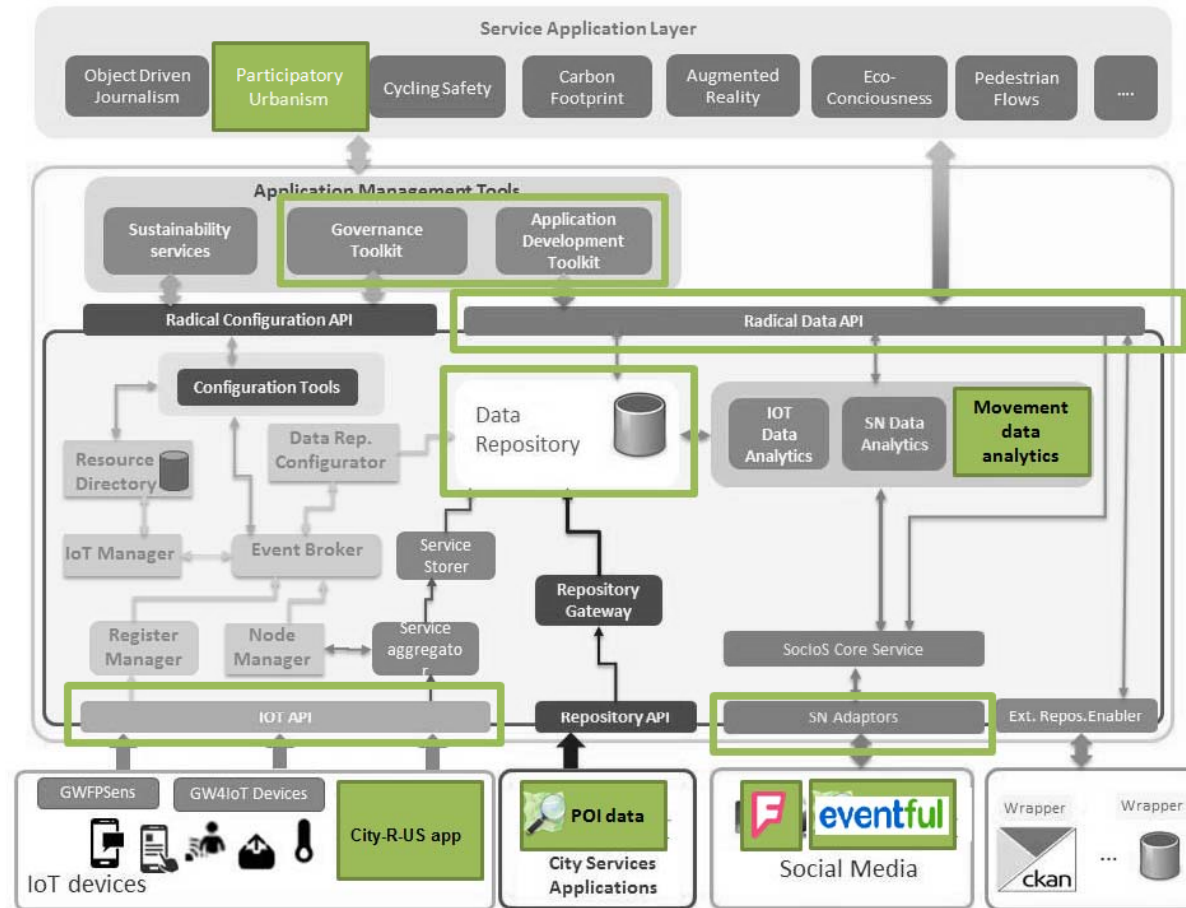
Service Application Layer

Object Driven Journalism

Participatory Urbanism

Cycling Safety

Carbon Footprint

Augmented Reality

Eco-Conciousness

Pedestrian Flows

....

Application Management Tools

Sustainability services

Governance Toolkit

Application Development Toolkit

Radical Configuration API

Radical Data API

Configuration Tools

Data Repository

IOT Data Analytics

SN Data Analytics

Movement data analytics

Resource Directory

Data Rep. Configurator

IoT Manager

Event Broker

Service Storer

Repository Gateway

Register Manager

Node Manager

Service aggregato r

SocIoS Core Service

IOT API

Repository API

SN Adaptors

Ext. Repos.Enabler

GWFPSens

GW4IoT Devices

City-R-US app

IoT devices

POI data

City Services Applications

eventful

Social Media

Wrapper

Wrapper

ckan

...